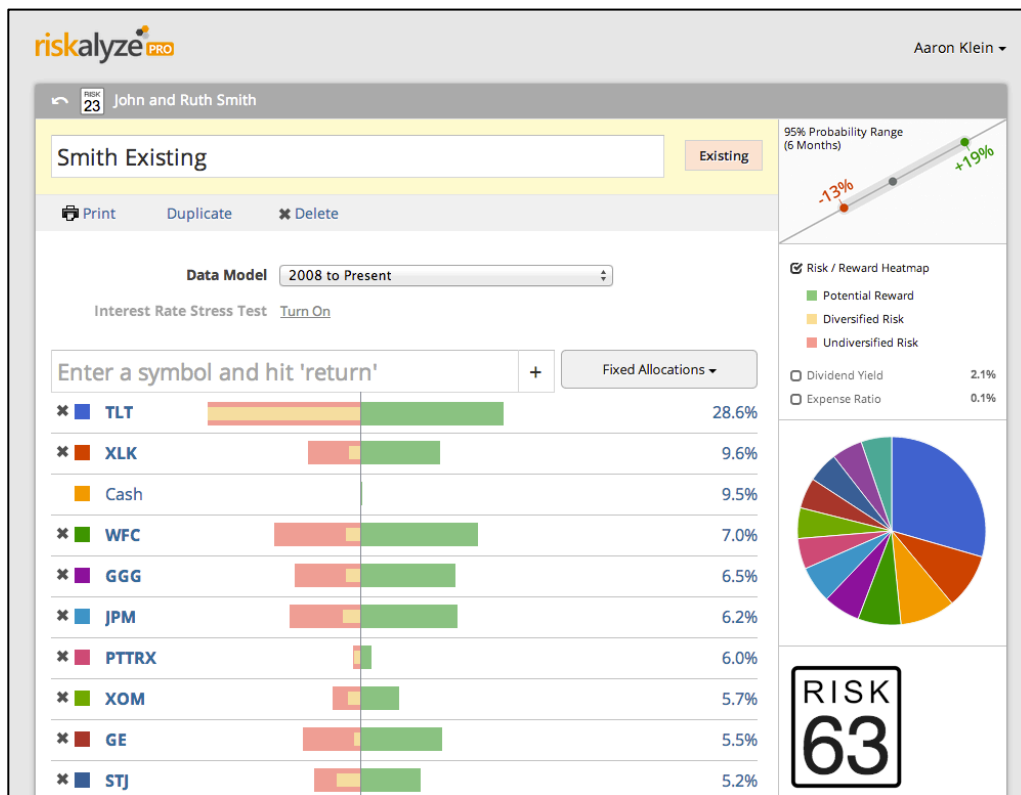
riskalyze PRO

Aaron Klein

RISK 23 John and Ruth Smith

Smith Existing

Existing

Print Duplicate Delete

Data Model 2008 to Present

Interest Rate Stress Test Turn On

Enter a symbol and hit 'return' +

Fixed Allocations

| | | |
|---|---|---|
| ✖ | TLT | 28.6% |
| ✖ | XLK | 9.6% |
| | Cash | 9.5% |
| ✖ | WFC | 7.0% |
| ✖ | GGG | 6.5% |
| ✖ | JPM | 6.2% |
| ✖ | PTTRX | 6.0% |
| ✖ | XOM | 5.7% |
| ✖ | GE | 5.5% |
| ✖ | STJ | 5.2% |

95% Probability Range (6 Months)

-13%

+19%

Risk / Reward Heatmap

Potential Reward

Diversified Risk

Undiversified Risk

Dividend Yield 2.1%

Expense Ratio 0.1%

RISK 63